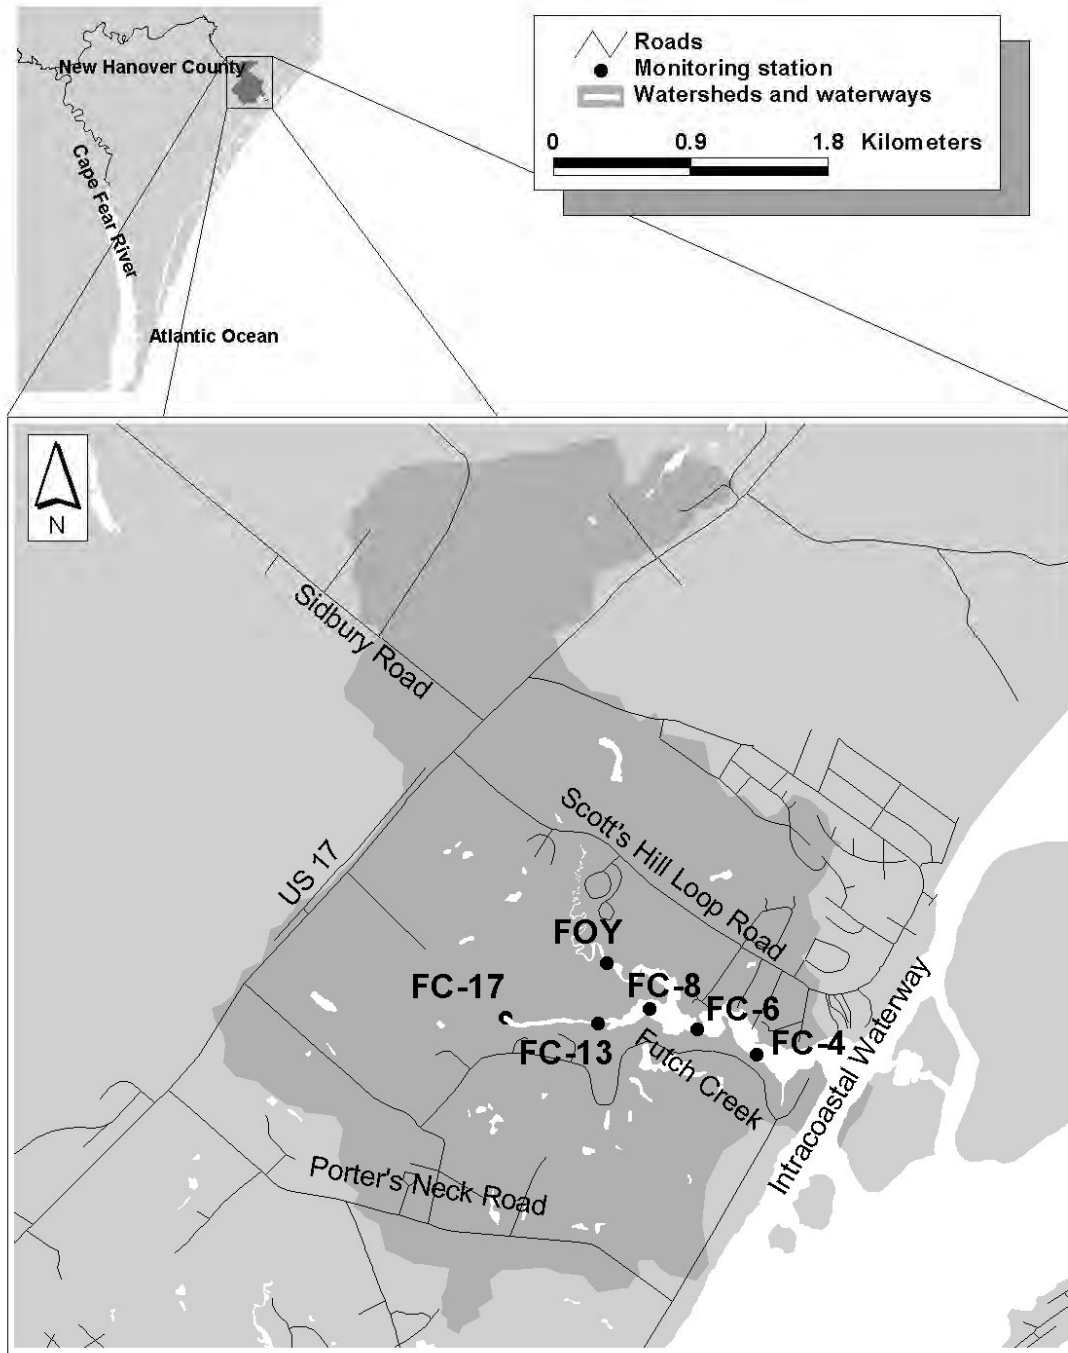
New Hanover County
Cape Fear River
Atlantic Ocean

Roads
Monitoring station
Watersheds and waterways
0 0.9 1.8 Kilometers

N
Sidbury Road
US 17
Scott's Hill Loop Road
FOY
FC-17
FC-8
FC-6
FC-4
FC-13
Futch Creek
Intracoastal Waterway
Porter's Neck Road